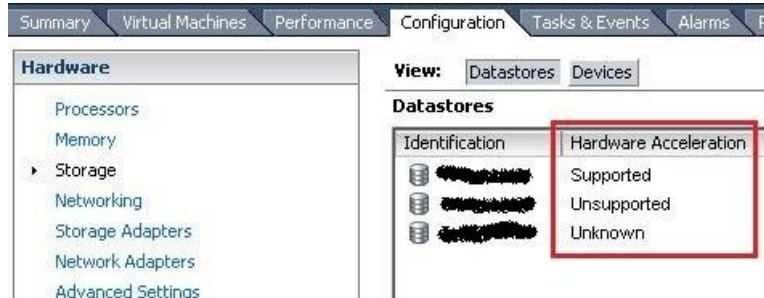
Summary Virtual Machines Performance Configuration Tasks & Events Alarms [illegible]

Hardware

Processors
Memory
Storage
Networking
Storage Adapters
Network Adapters
Advanced Settings

View: Datastores Devices

Datastores

| Identification | Hardware Acceleration |
|---|---|
| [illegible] | Supported |
| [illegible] | Unsupported |
| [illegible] | Unknown |